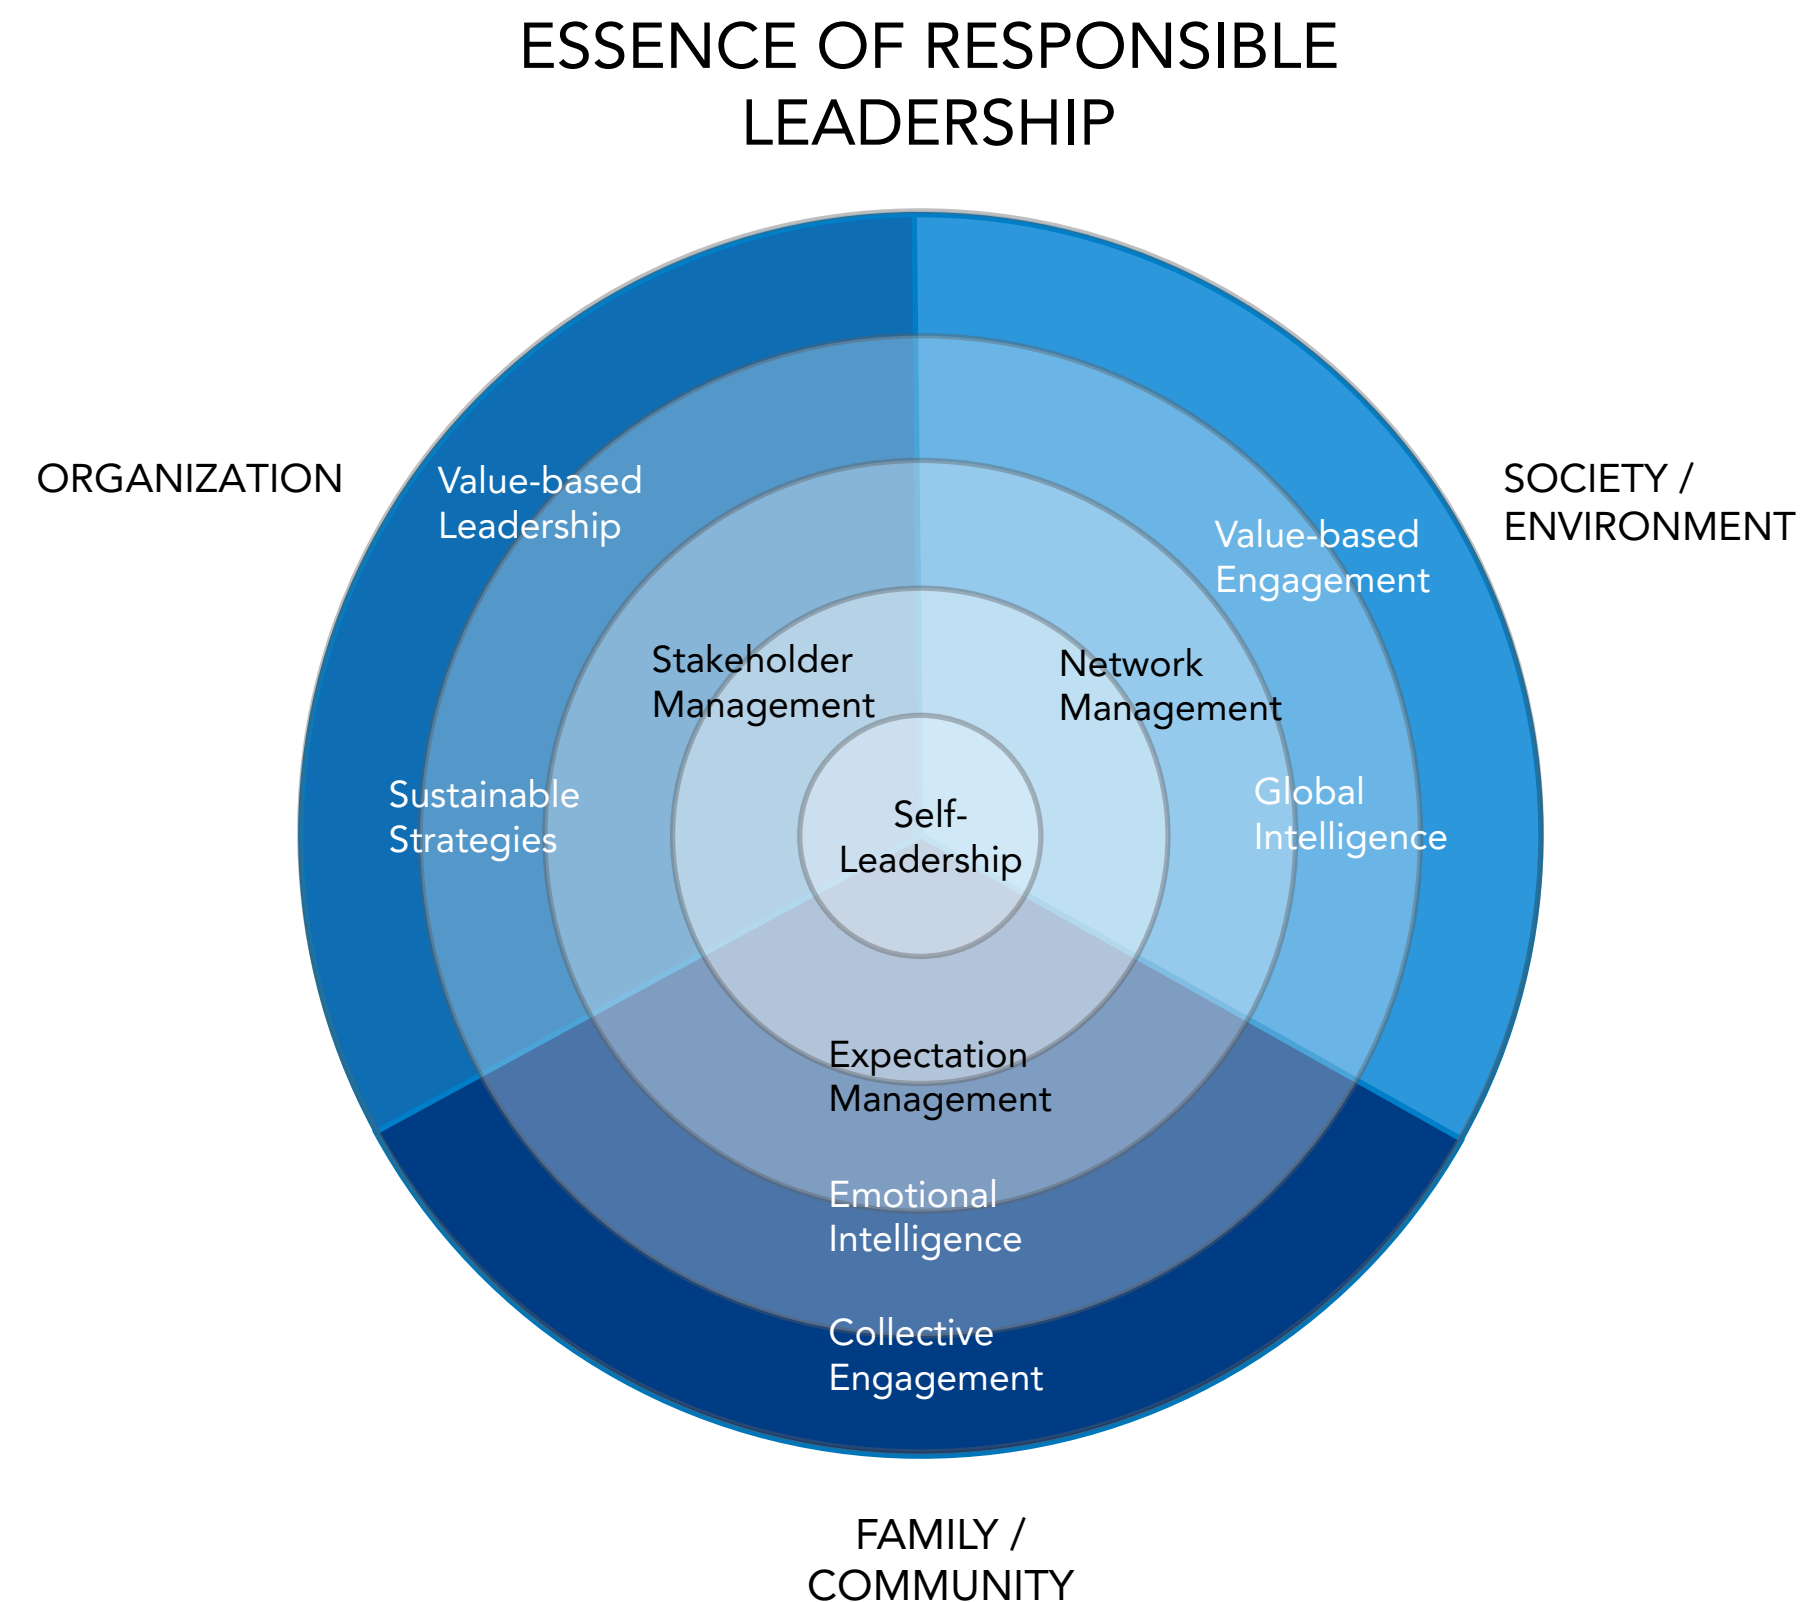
ESSENCE OF RESPONSIBLE LEADERSHIP

ORGANIZATION

SOCIETY / ENVIRONMENT

Value-based Leadership

Value-based Engagement

Stakeholder Management

Network Management

Sustainable Strategies

Global Intelligence

Self-Leadership

Expectation Management

Emotional Intelligence

Collective Engagement

FAMILY / COMMUNITY